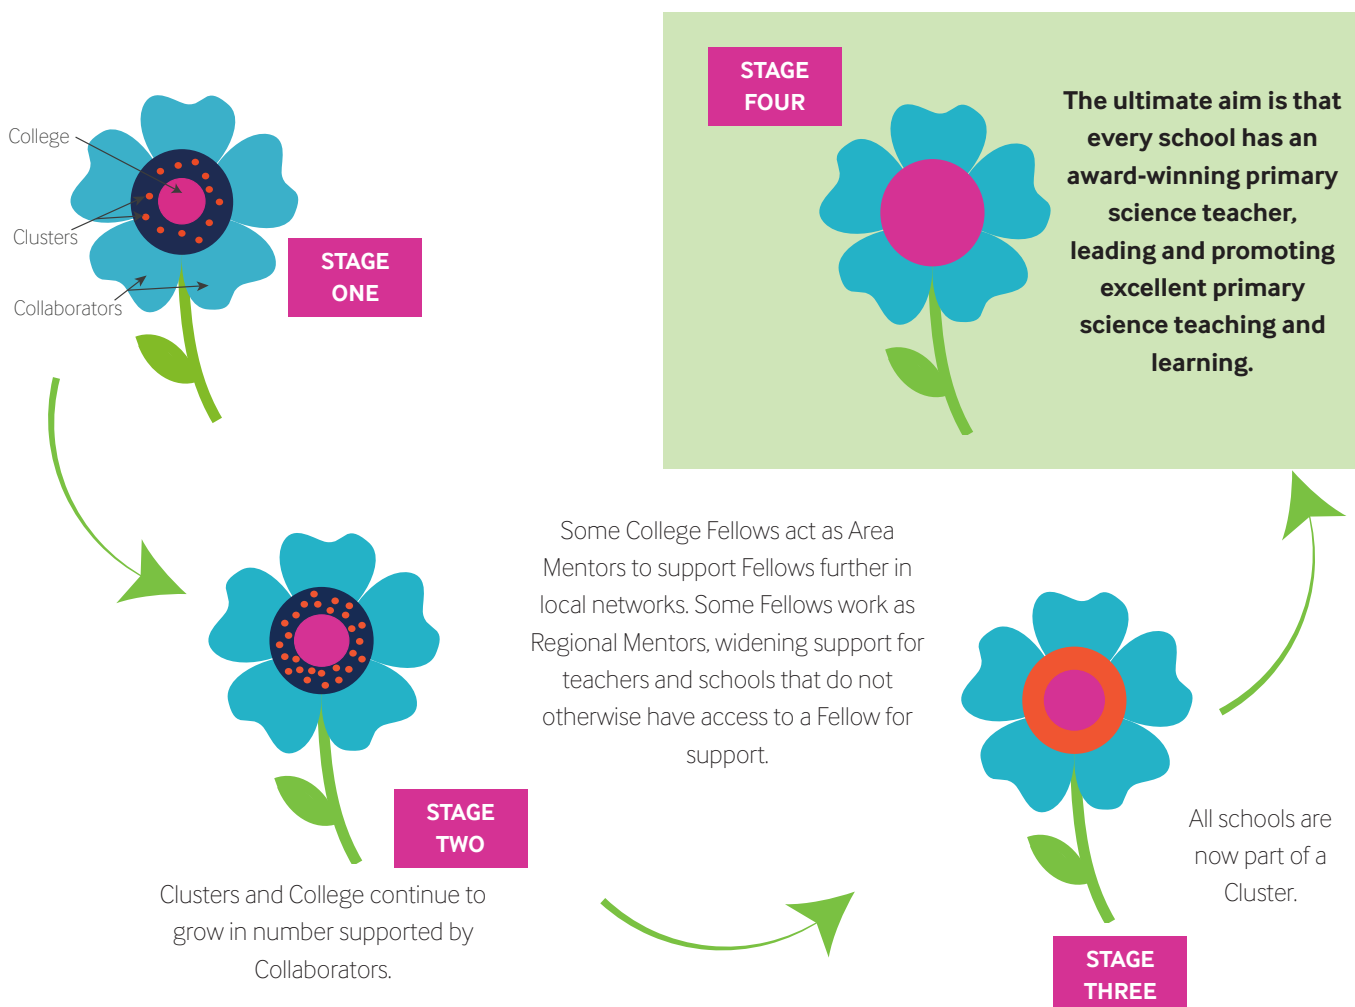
College

Clusters

Collaborators

STAGE ONE

STAGE FOUR

The ultimate aim is that every school has an award-winning primary science teacher, leading and promoting excellent primary science teaching and learning.

STAGE TWO

Clusters and College continue to grow in number supported by Collaborators.

Some College Fellows act as Area Mentors to support Fellows further in local networks. Some Fellows work as Regional Mentors, widening support for teachers and schools that do not otherwise have access to a Fellow for support.

All schools are now part of a Cluster.

STAGE THREE